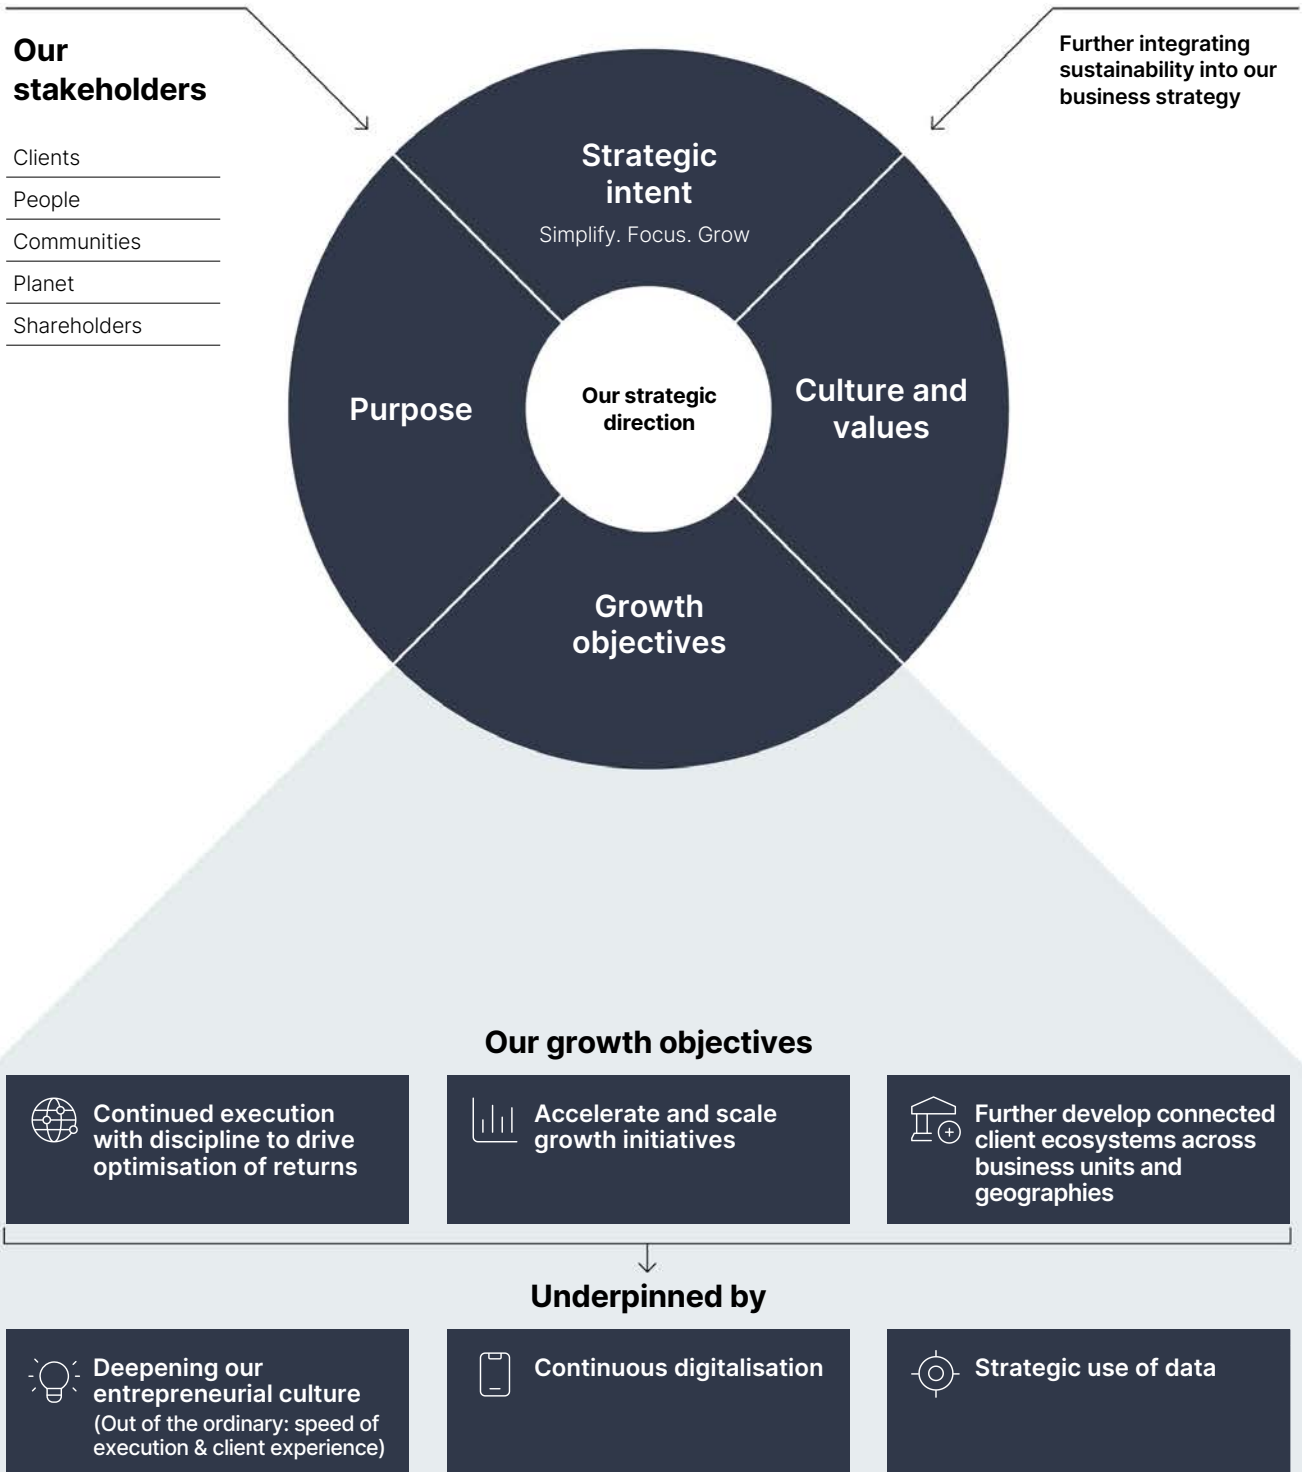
Our stakeholders

Clients
People
Communities
Planet
Shareholders

Further integrating sustainability into our business strategy

Strategic intent
Simplify. Focus. Grow

Purpose

Our strategic direction

Culture and values

Growth objectives

Our growth objectives

Continued execution with discipline to drive optimisation of returns

Accelerate and scale growth initiatives

Further develop connected client ecosystems across business units and geographies

Underpinned by

Deepening our entrepreneurial culture (Out of the ordinary: speed of execution & client experience)

Continuous digitalisation

Strategic use of data